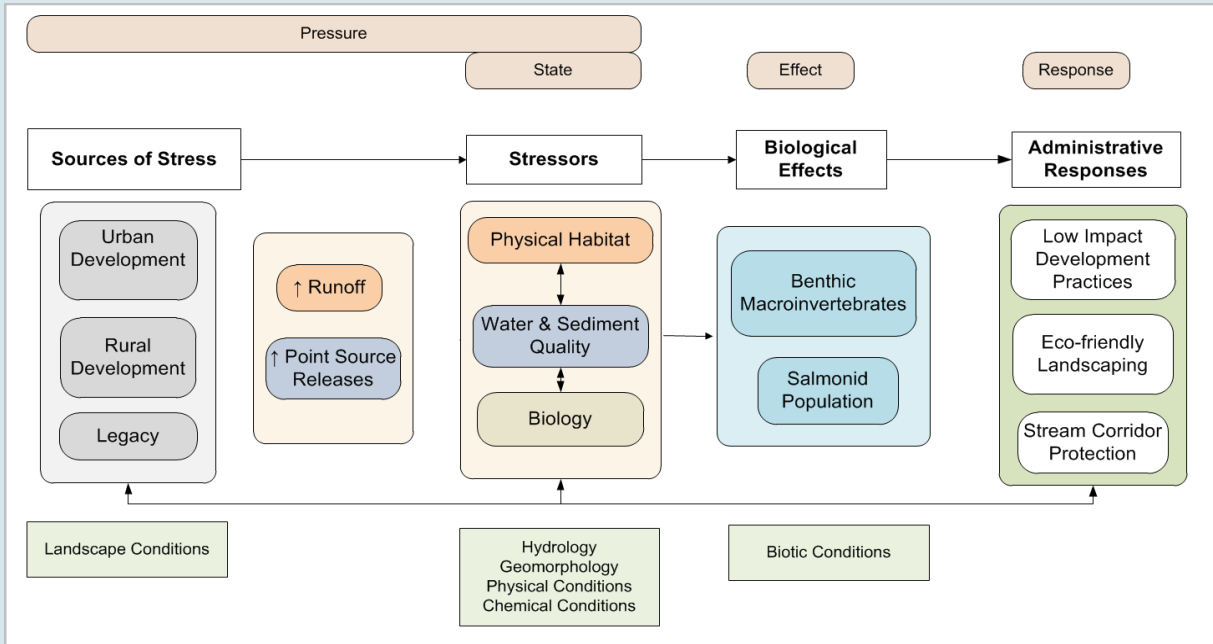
Pressure

State

Effect

Response

Sources of Stress

Stressors

Biological Effects

Administrative Responses

Urban Development

Rural Development

Legacy

↑ Runoff

↑ Point Source Releases

Physical Habitat

Water & Sediment Quality

Biology

Benthic Macroinvertebrates

Salmonid Population

Low Impact Development Practices

Eco-friendly Landscaping

Stream Corridor Protection

Landscape Conditions

Hydrology
Geomorphology
Physical Conditions
Chemical Conditions

Biotic Conditions